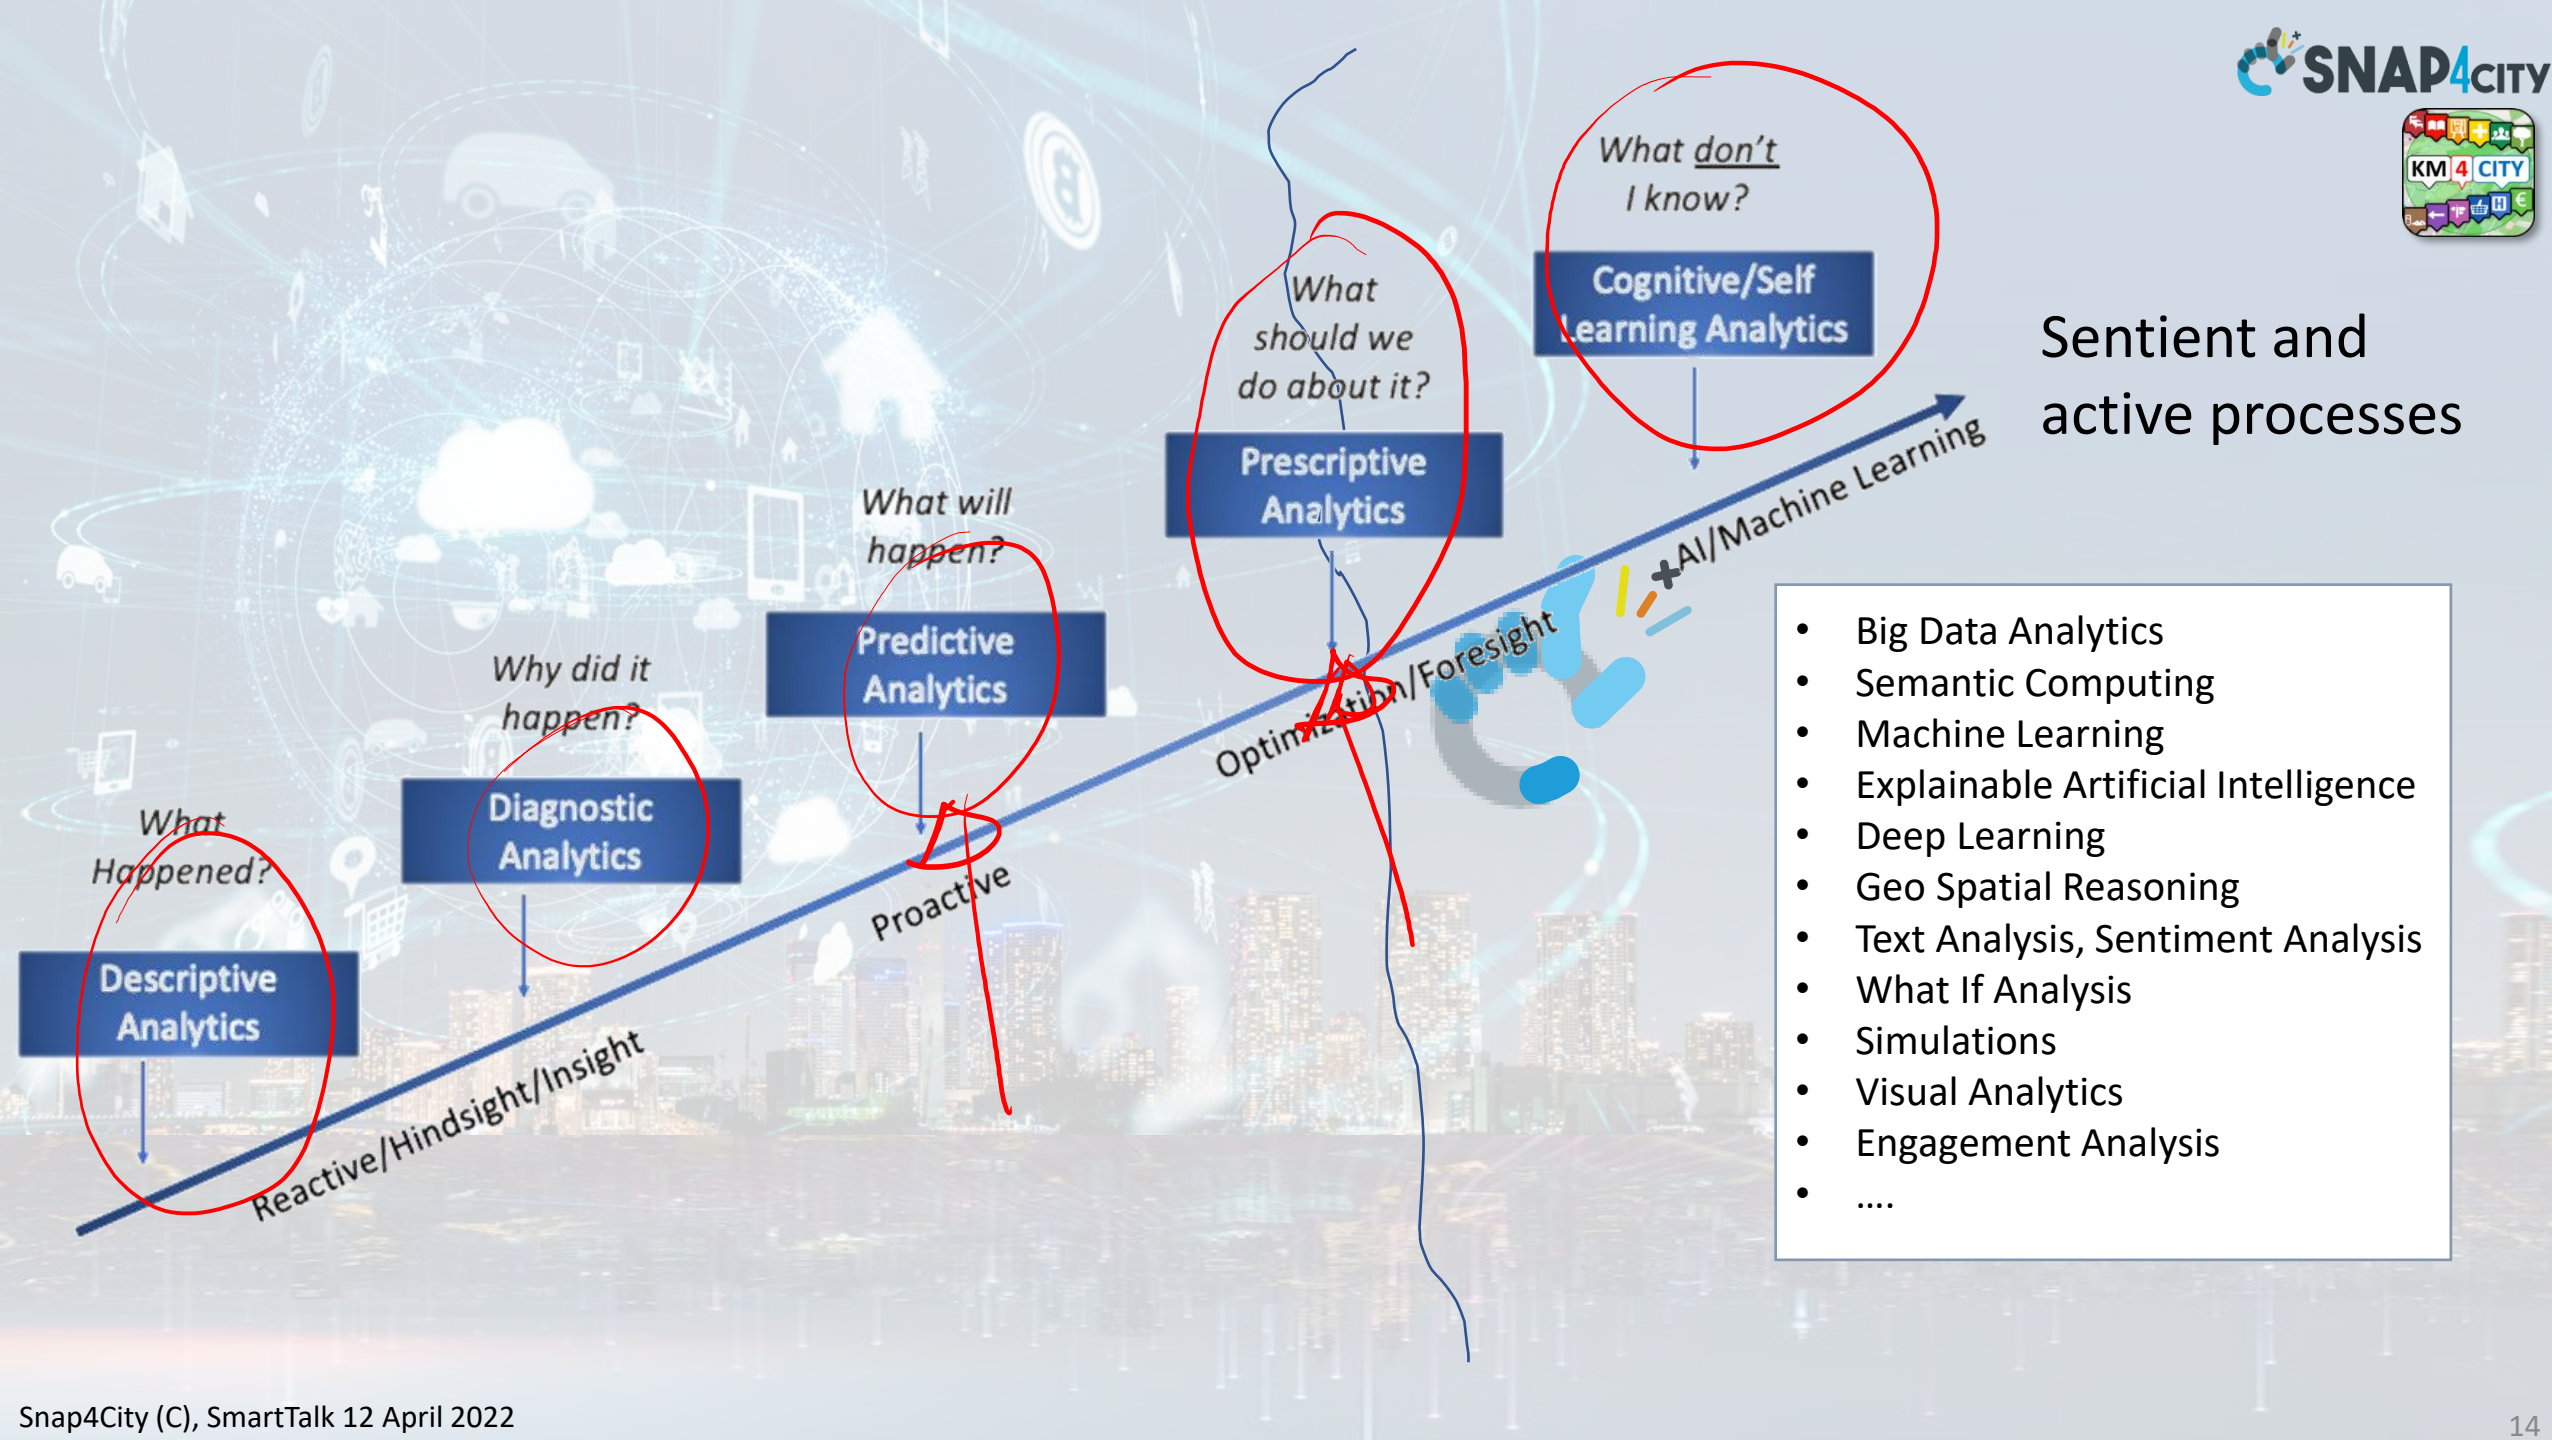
SNAP4CITY

KM 4 CITY

What don't I know?

Cognitive/Self Learning Analytics

What should we do about it?

Prescriptive Analytics

What will happen?

Predictive Analytics

Why did it happen?

Diagnostic Analytics

What Happened?

Descriptive Analytics

Reactive/Hindsight/Insight

Proactive

Optimization/Foresight

+AI/Machine Learning

Sentient and active processes

- Big Data Analytics
- Semantic Computing
- Machine Learning
- Explainable Artificial Intelligence
- Deep Learning
- Geo Spatial Reasoning
- Text Analysis, Sentiment Analysis
- What If Analysis
- Simulations
- Visual Analytics
- Engagement Analysis
- ....

Snap4City (C), SmartTalk 12 April 2022

14